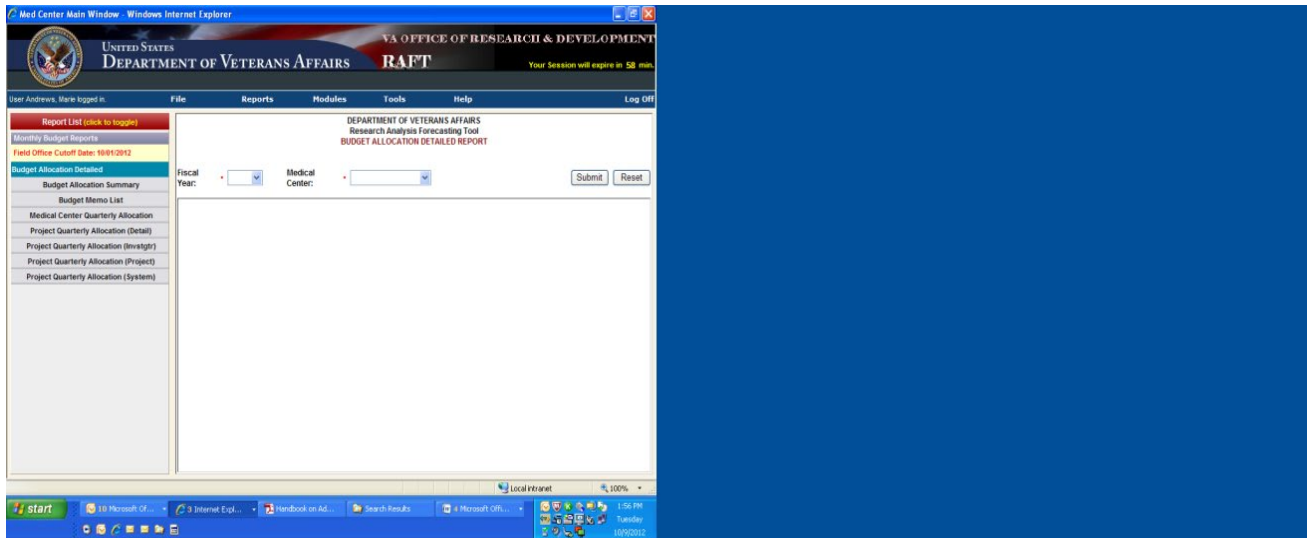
Med Center Main Window - Windows Internet Explorer

UNITED STATES
DEPARTMENT OF VETERANS AFFAIRS

VA OFFICE OF RESEARCH & DEVELOPMENT
RAFT
Your Session will expire in 58 min.

User Andrews, Marie logged in. File Reports Modules Tools Help Log Off

Report List (click to toggle)
Monthly Budget Reports
Field Office Cutoff Date: 10/01/2012
Budget Allocation Detailed
Budget Allocation Summary
Budget Memo List
Medical Center Quarterly Allocation
Project Quarterly Allocation (Detail)
Project Quarterly Allocation (Invstgtr)
Project Quarterly Allocation (Project)
Project Quarterly Allocation (System)

DEPARTMENT OF VETERANS AFFAIRS
Research Analysis Forecasting Tool
BUDGET ALLOCATION DETAILED REPORT

Fiscal Year: *
Medical Center: *
Submit Reset

Local intranet 100%

start 10 Microsoft Of... 3 Internet Expl... Handbook on Ad... Search Results 4 Microsoft Offi... 1:56 PM Tuesday 10/9/2012